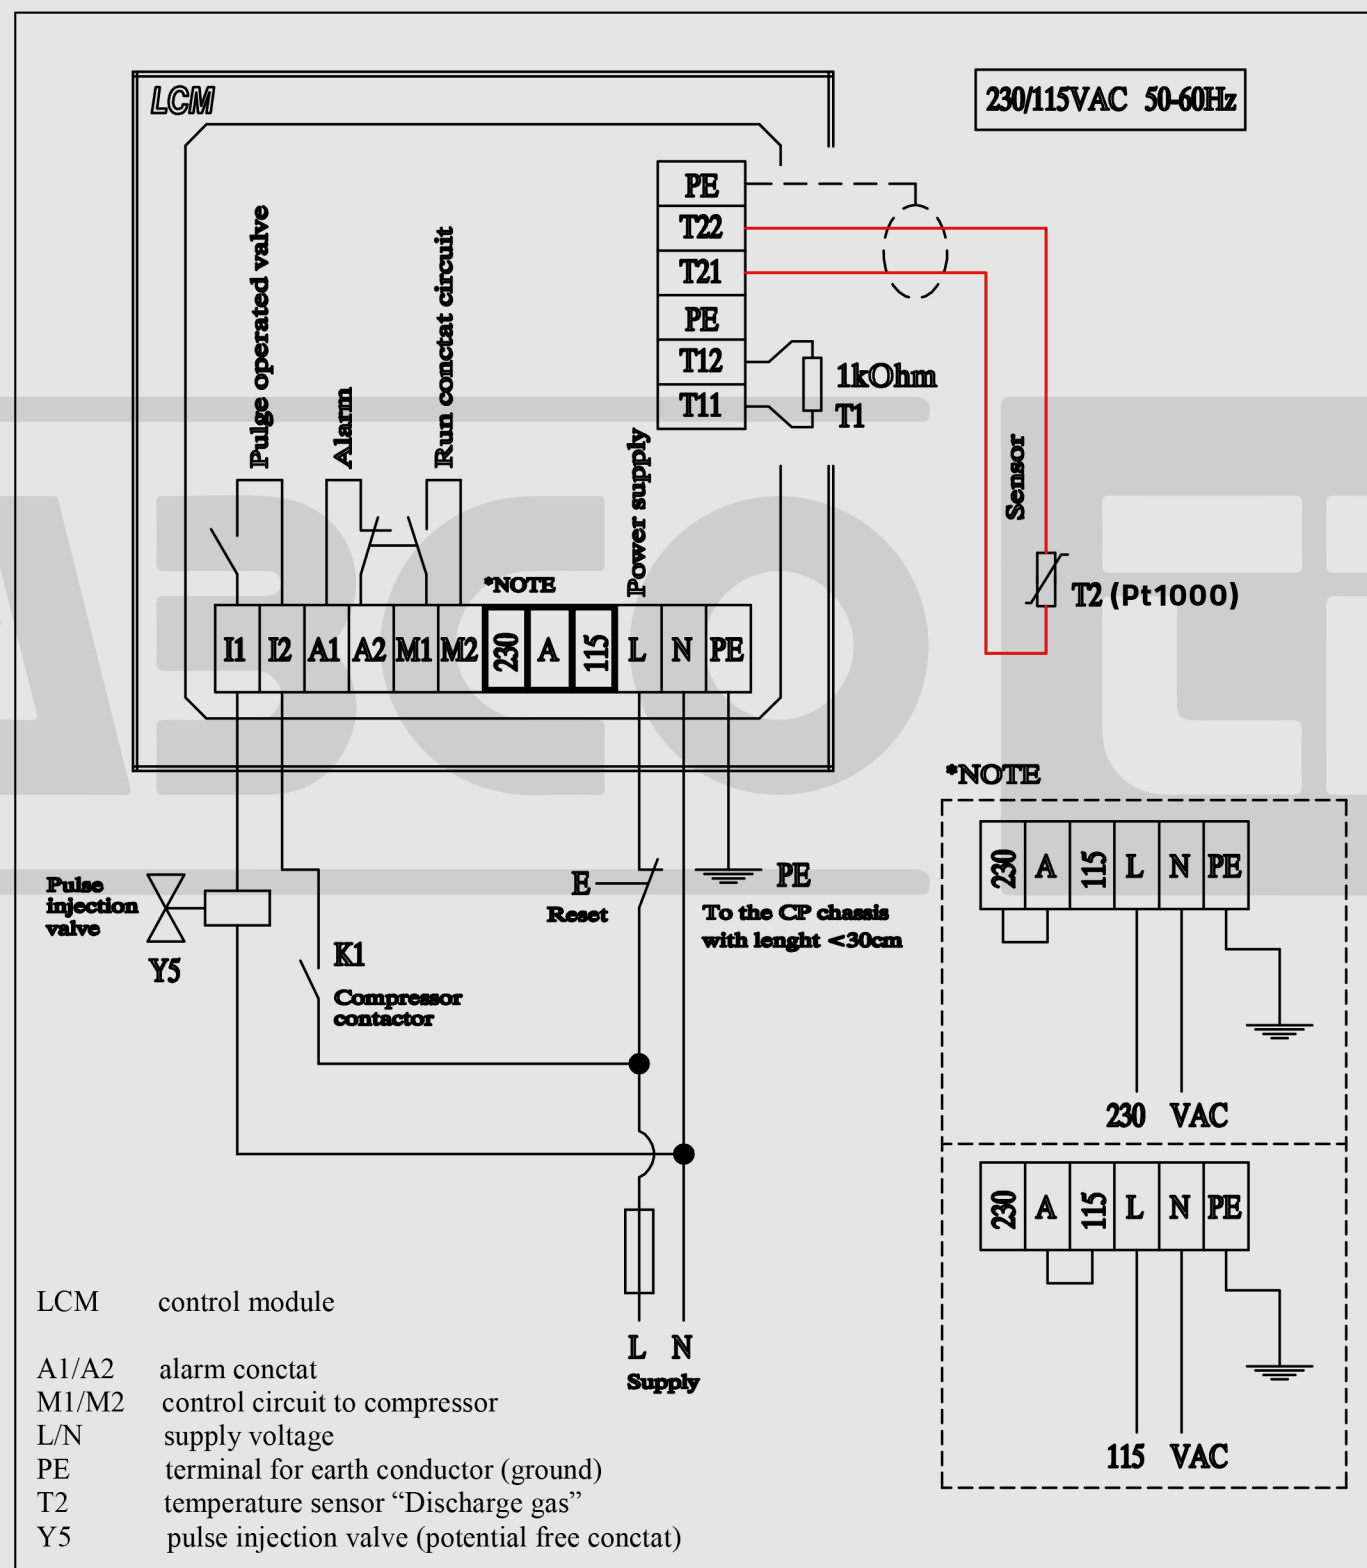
LCM

230/115VAC 50-60Hz

PE
T22
T21
PE
T12
T11

1kOhm
T1

Sensor

T2 (Pt1000)

Pulge operated valve
Alarm
Run conctat circuit
Power supply

*NOTE

| I1 | I2 | A1 | A2 | M1 | M2 | 230 | A | 115 | L | N | PE |
|---|---|---|---|---|---|---|---|---|---|---|---|

Pulse injection valve
Y5

K1
Compressor contactor

E
Reset

PE
To the CP chassis with lenght <30cm

L N
Supply

*NOTE

| 230 | A | 115 | L | N | PE |
|---|---|---|---|---|---|

230 VAC

| 230 | A | 115 | L | N | PE |
|---|---|---|---|---|---|

115 VAC

LCM control module

A1/A2 alarm conctat
M1/M2 control circuit to compressor
L/N supply voltage
PE terminal for earth conductor (ground)
T2 temperature sensor “Discharge gas”
Y5 pulse injection valve (potential free conctat)